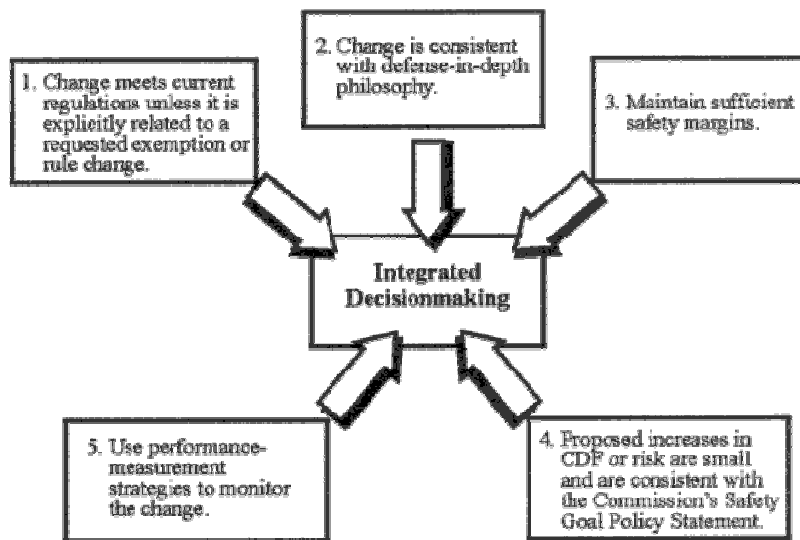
1. Change meets current regulations unless it is explicitly related to a requested exemption or rule change.

2. Change is consistent with defense-in-depth philosophy.

3. Maintain sufficient safety margins.

Integrated Decisionmaking

5. Use performance-measurement strategies to monitor the change.

4. Proposed increases in CDF or risk are small and are consistent with the Commission's Safety Goal Policy Statement.